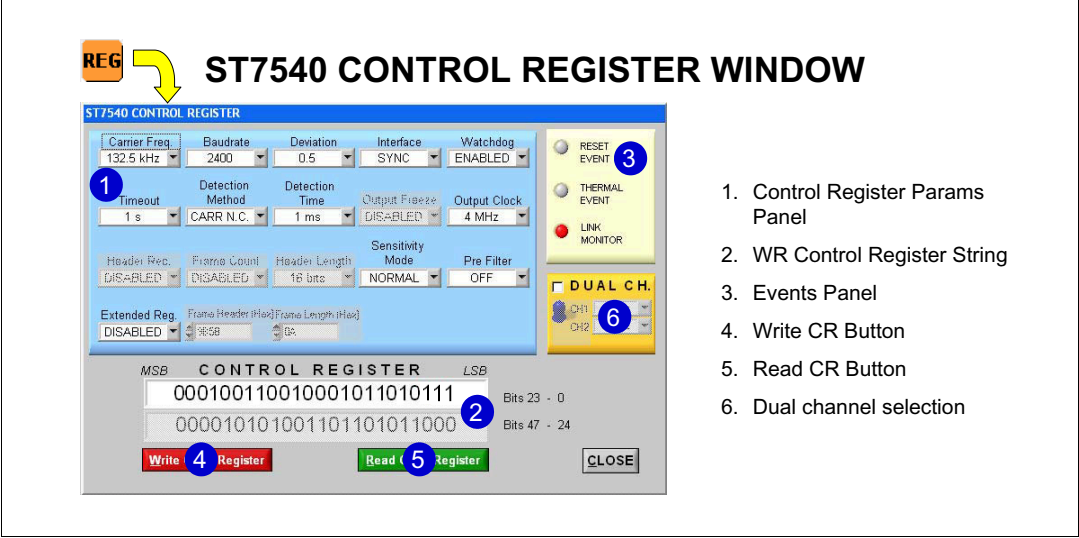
REG

ST7540 CONTROL REGISTER WINDOW

ST7540 CONTROL REGISTER

Carrier Freq.
132.5 kHz
Baudrate
2400
Deviation
0.5
Interface
SYNC
Watchdog
ENABLED

1

Timeout
1 s
Detection Method
CARR N.C.
Detection Time
1 ms
Output Freeze
DISABLED
Output Clock
4 MHz

Header Rec.
DISABLED
Frame Count
DISABLED
Header Length
16 bits
Sensitivity Mode
NORMAL
Pre Filter
OFF

Extended Reg.
DISABLED
Frame Header (Hex)
9E58
Frame Length (Hex)
0A

RESET EVENT
3
THERMAL EVENT
LINK MONITOR

DUAL CH.
CH1
CH2
6

MSB CONTROL REGISTER LSB
000100110010001011010111
Bits 23 - 0
000010101001101101011000
2
Bits 47 - 24

Write 4 Register
Read C 5 Register
CLOSE

1. Control Register Params Panel
2. WR Control Register String
3. Events Panel
4. Write CR Button
5. Read CR Button
6. Dual channel selection